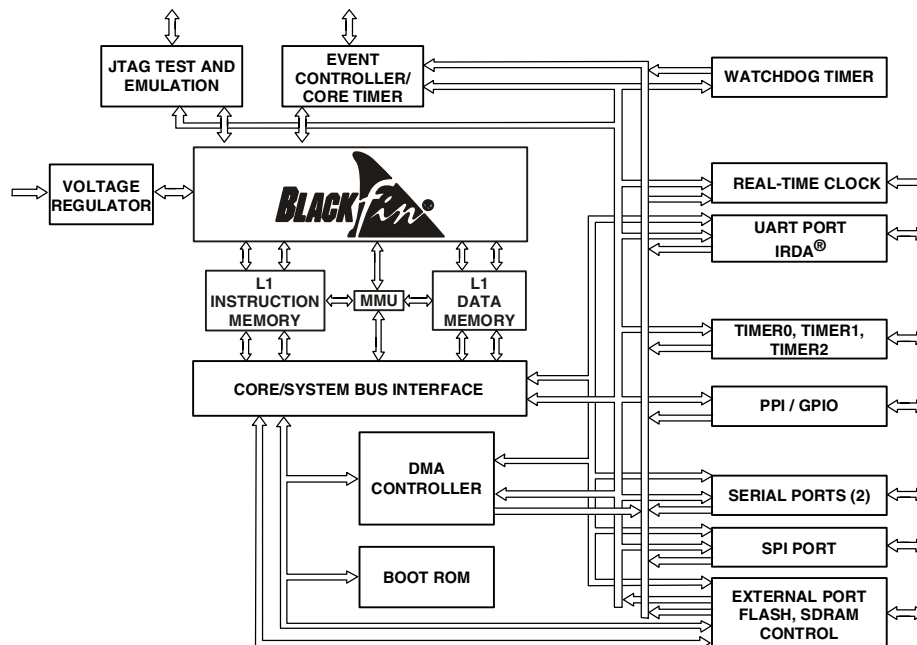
JTAG TEST AND EMULATION

EVENT CONTROLLER/ CORE TIMER

WATCHDOG TIMER

VOLTAGE REGULATOR

BLACKfin®

REAL-TIME CLOCK

UART PORT IRDA®

L1 INSTRUCTION MEMORY

MMU

L1 DATA MEMORY

TIMER0, TIMER1, TIMER2

CORE/SYSTEM BUS INTERFACE

PPI / GPIO

DMA CONTROLLER

SERIAL PORTS (2)

SPI PORT

BOOT ROM

EXTERNAL PORT FLASH, SDRAM CONTROL